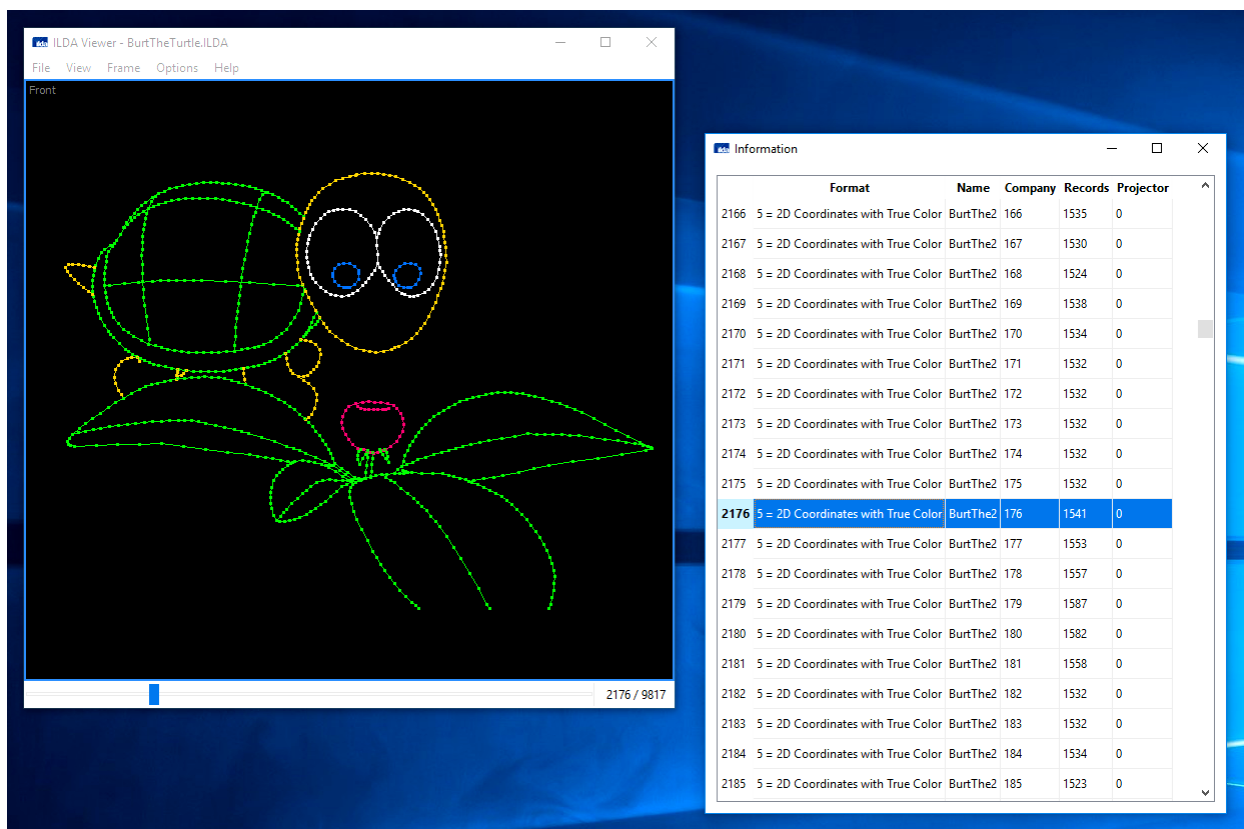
ILDA Viewer - BurtTheTurtle.ILDA

File View Frame Options Help

Front

2176 / 9817

Information

| | Format | Name | Company | Records | Projector |
|---|---|---|---|---|---|
| 2166 | 5 = 2D Coordinates with True Color | BurtThe2 | 166 | 1535 | 0 |
| 2167 | 5 = 2D Coordinates with True Color | BurtThe2 | 167 | 1530 | 0 |
| 2168 | 5 = 2D Coordinates with True Color | BurtThe2 | 168 | 1524 | 0 |
| 2169 | 5 = 2D Coordinates with True Color | BurtThe2 | 169 | 1538 | 0 |
| 2170 | 5 = 2D Coordinates with True Color | BurtThe2 | 170 | 1534 | 0 |
| 2171 | 5 = 2D Coordinates with True Color | BurtThe2 | 171 | 1532 | 0 |
| 2172 | 5 = 2D Coordinates with True Color | BurtThe2 | 172 | 1532 | 0 |
| 2173 | 5 = 2D Coordinates with True Color | BurtThe2 | 173 | 1532 | 0 |
| 2174 | 5 = 2D Coordinates with True Color | BurtThe2 | 174 | 1532 | 0 |
| 2175 | 5 = 2D Coordinates with True Color | BurtThe2 | 175 | 1532 | 0 |
| 2176 | 5 = 2D Coordinates with True Color | BurtThe2 | 176 | 1541 | 0 |
| 2177 | 5 = 2D Coordinates with True Color | BurtThe2 | 177 | 1553 | 0 |
| 2178 | 5 = 2D Coordinates with True Color | BurtThe2 | 178 | 1557 | 0 |
| 2179 | 5 = 2D Coordinates with True Color | BurtThe2 | 179 | 1587 | 0 |
| 2180 | 5 = 2D Coordinates with True Color | BurtThe2 | 180 | 1582 | 0 |
| 2181 | 5 = 2D Coordinates with True Color | BurtThe2 | 181 | 1558 | 0 |
| 2182 | 5 = 2D Coordinates with True Color | BurtThe2 | 182 | 1532 | 0 |
| 2183 | 5 = 2D Coordinates with True Color | BurtThe2 | 183 | 1532 | 0 |
| 2184 | 5 = 2D Coordinates with True Color | BurtThe2 | 184 | 1534 | 0 |
| 2185 | 5 = 2D Coordinates with True Color | BurtThe2 | 185 | 1523 | 0 |